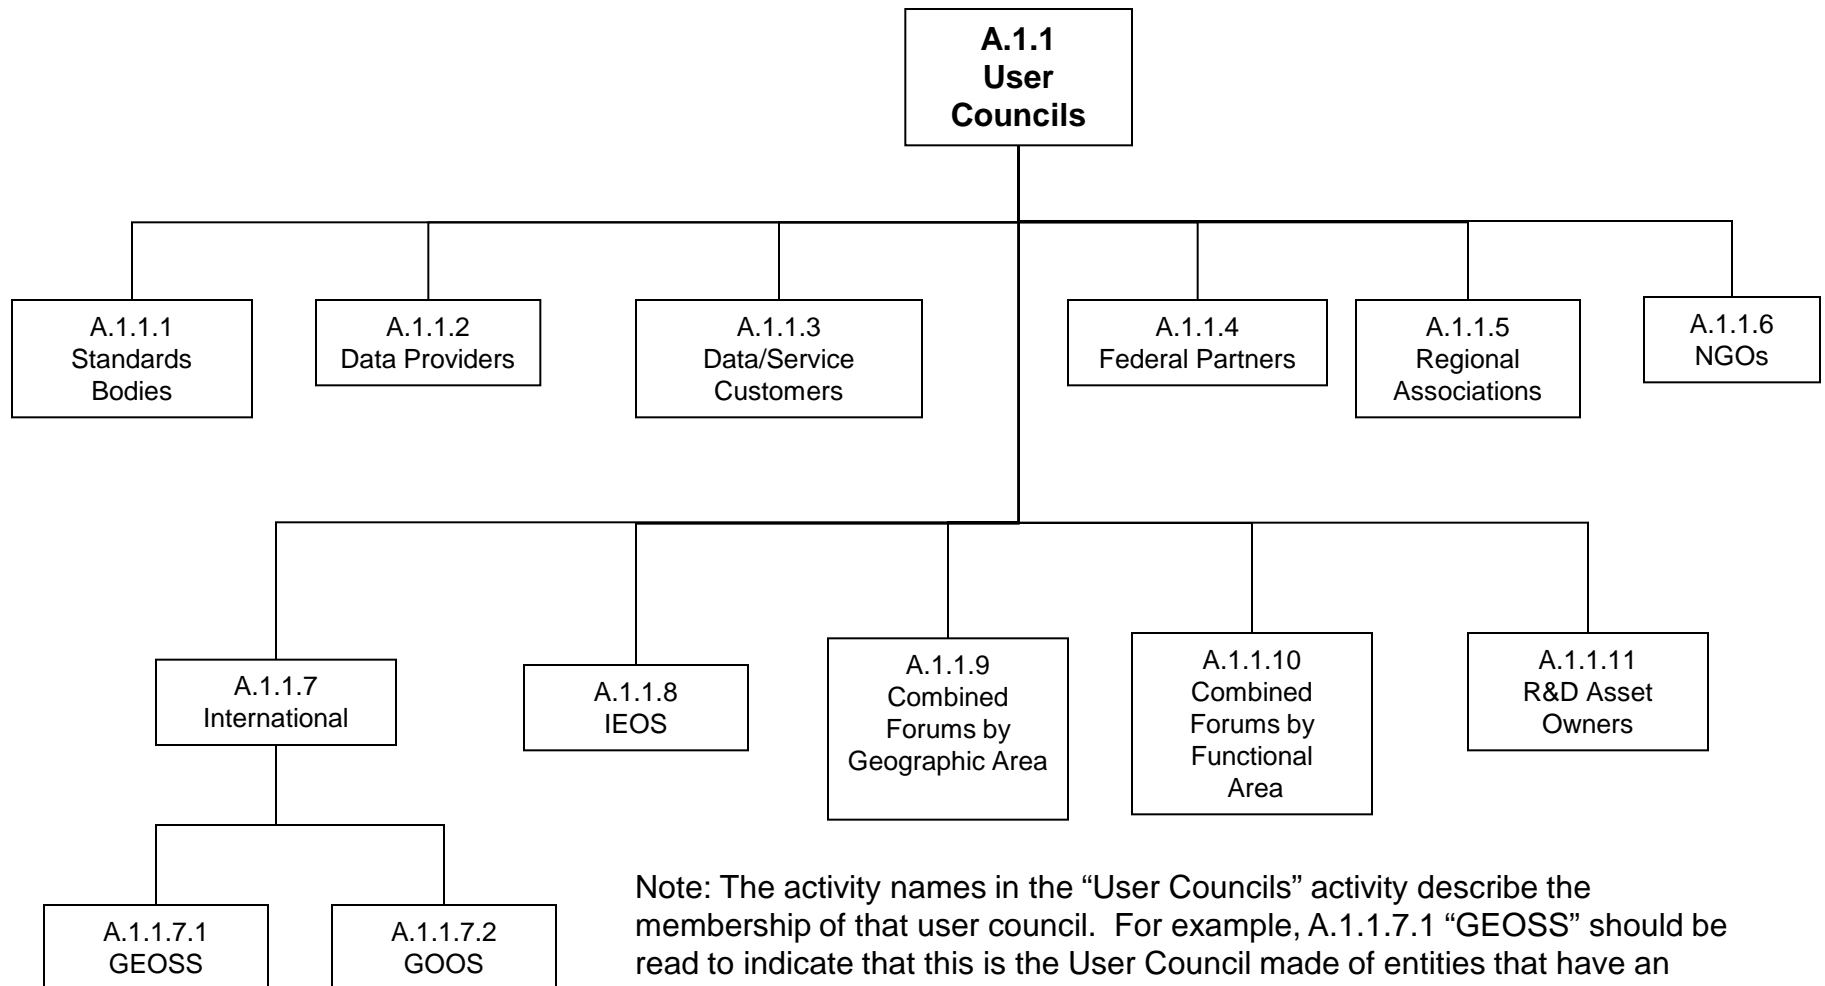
A.1.1
User
Councils

A.1.1.1
Standards
Bodies

A.1.1.2
Data Providers

A.1.1.3
Data/Service
Customers

A.1.1.4
Federal Partners

A.1.1.5
Regional
Associations

A.1.1.6
NGOs

A.1.1.7
International

A.1.1.8
IEOS

A.1.1.9
Combined
Forums by
Geographic Area

A.1.1.10
Combined
Forums by
Functional
Area

A.1.1.11
R&D Asset
Owners

A.1.1.7.1
GEOSS

A.1.1.7.2
GOOS

Note: The activity names in the “User Councils” activity describe the membership of that user council. For example, A.1.1.7.1 “GEOSS” should be read to indicate that this is the User Council made of entities that have an